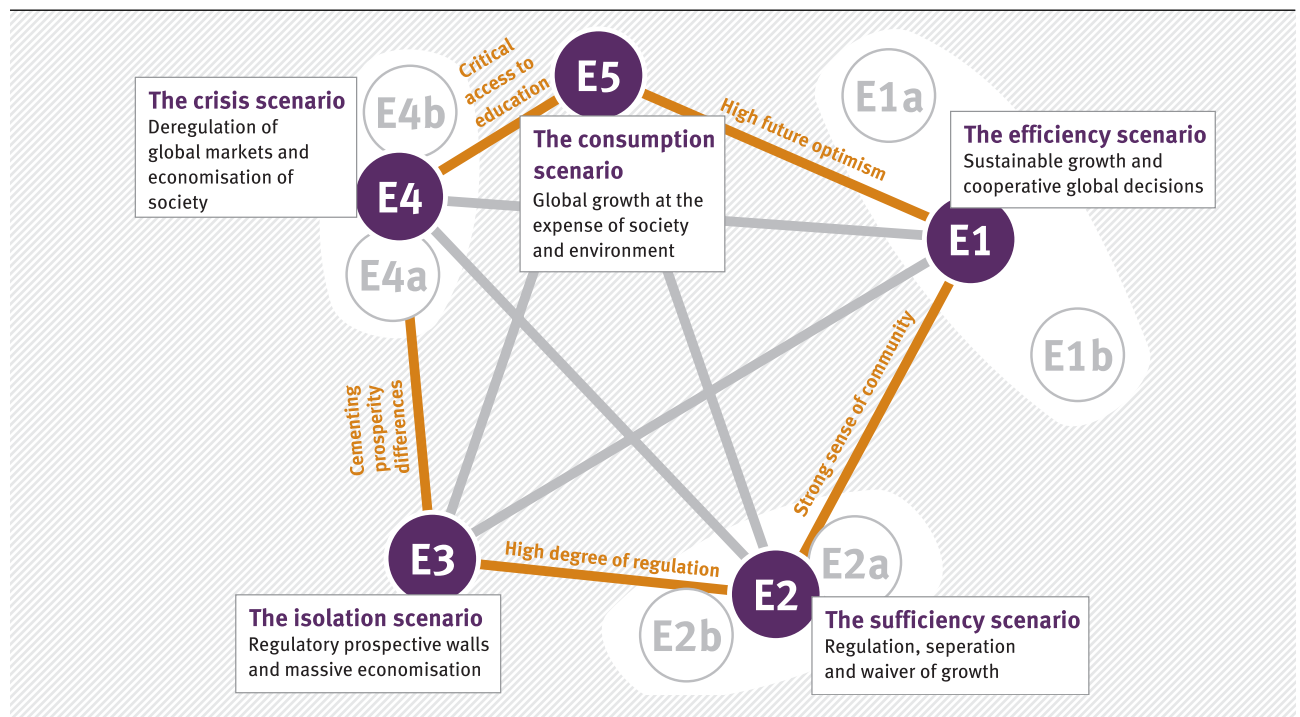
Critical access to education

E5

E4b

The crisis scenario
Deregulation of global markets and economisation of society

E4

The consumption scenario
Global growth at the expense of society and environment

High future optimism

E1a

The efficiency scenario
Sustainable growth and cooperative global decisions

E1

E4a

E1b

Cementing prosperity differences

Strong sense of community

E3

High degree of regulation

E2a

E2

E2b

The isolation scenario
Regulatory prospective walls and massive economisation

The sufficiency scenario
Regulation, seperation and waiver of growth